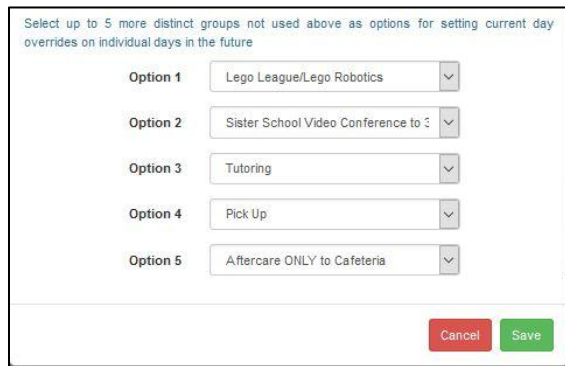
Select up to 5 more distinct groups not used above as options for setting current day overrides on individual days in the future

Option 1 Lego League/Lego Robotics

Option 2 Sister School Video Conference to 3

Option 3 Tutoring

Option 4 Pick Up

Option 5 Aftercare ONLY to Cafeteria

Cancel Save